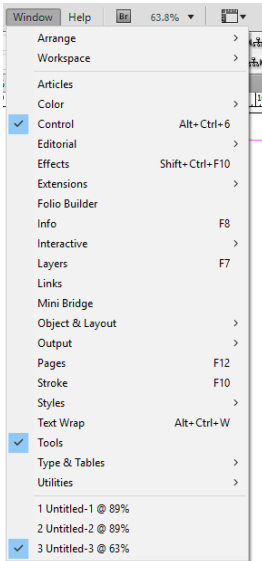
Window Help Br 63.8%

Arrange
Workspace

Articles
Color
Control Alt+Ctrl+6
Editorial
Effects Shift+Ctrl+F10
Extensions
Folio Builder
Info F8
Interactive
Layers F7
Links
Mini Bridge
Object & Layout
Output
Pages F12
Stroke F10
Styles
Text Wrap Alt+Ctrl+W
Tools
Type & Tables
Utilities

1 Untitled-1 @ 89%
2 Untitled-2 @ 89%
3 Untitled-3 @ 63%